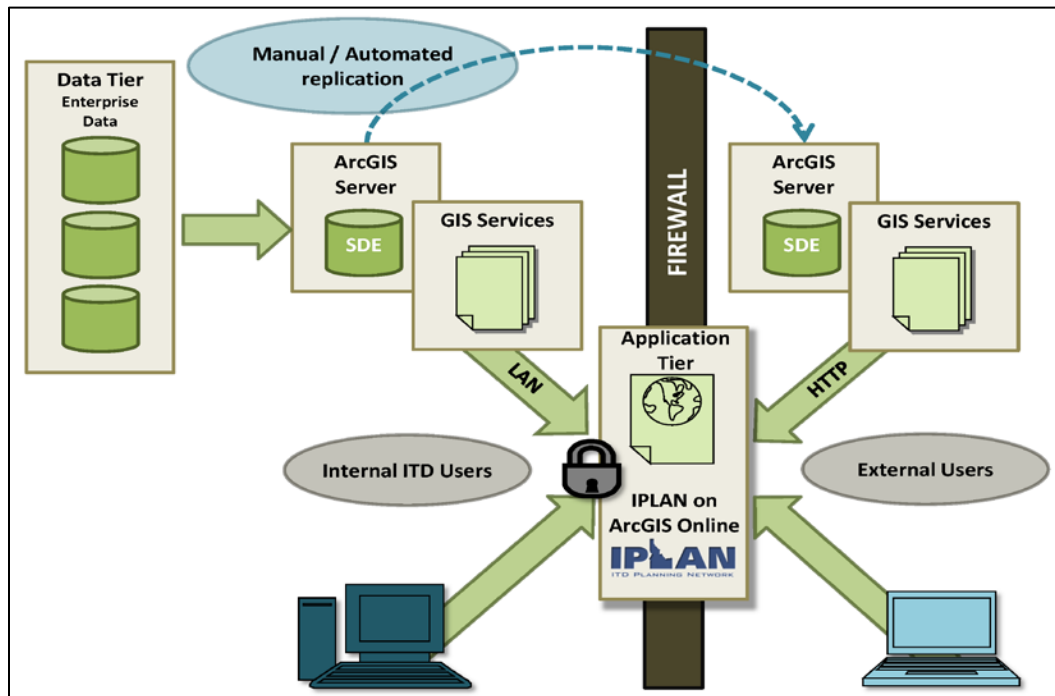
Manual / Automated replication

Data Tier
Enterprise Data

ArcGIS Server
SDE

GIS Services

FIREWALL

ArcGIS Server
SDE

GIS Services

LAN

Application Tier

HTTP

Internal ITD Users

External Users

IPLAN on ArcGIS Online

IPLAN
ITD PLANNING NETWORK